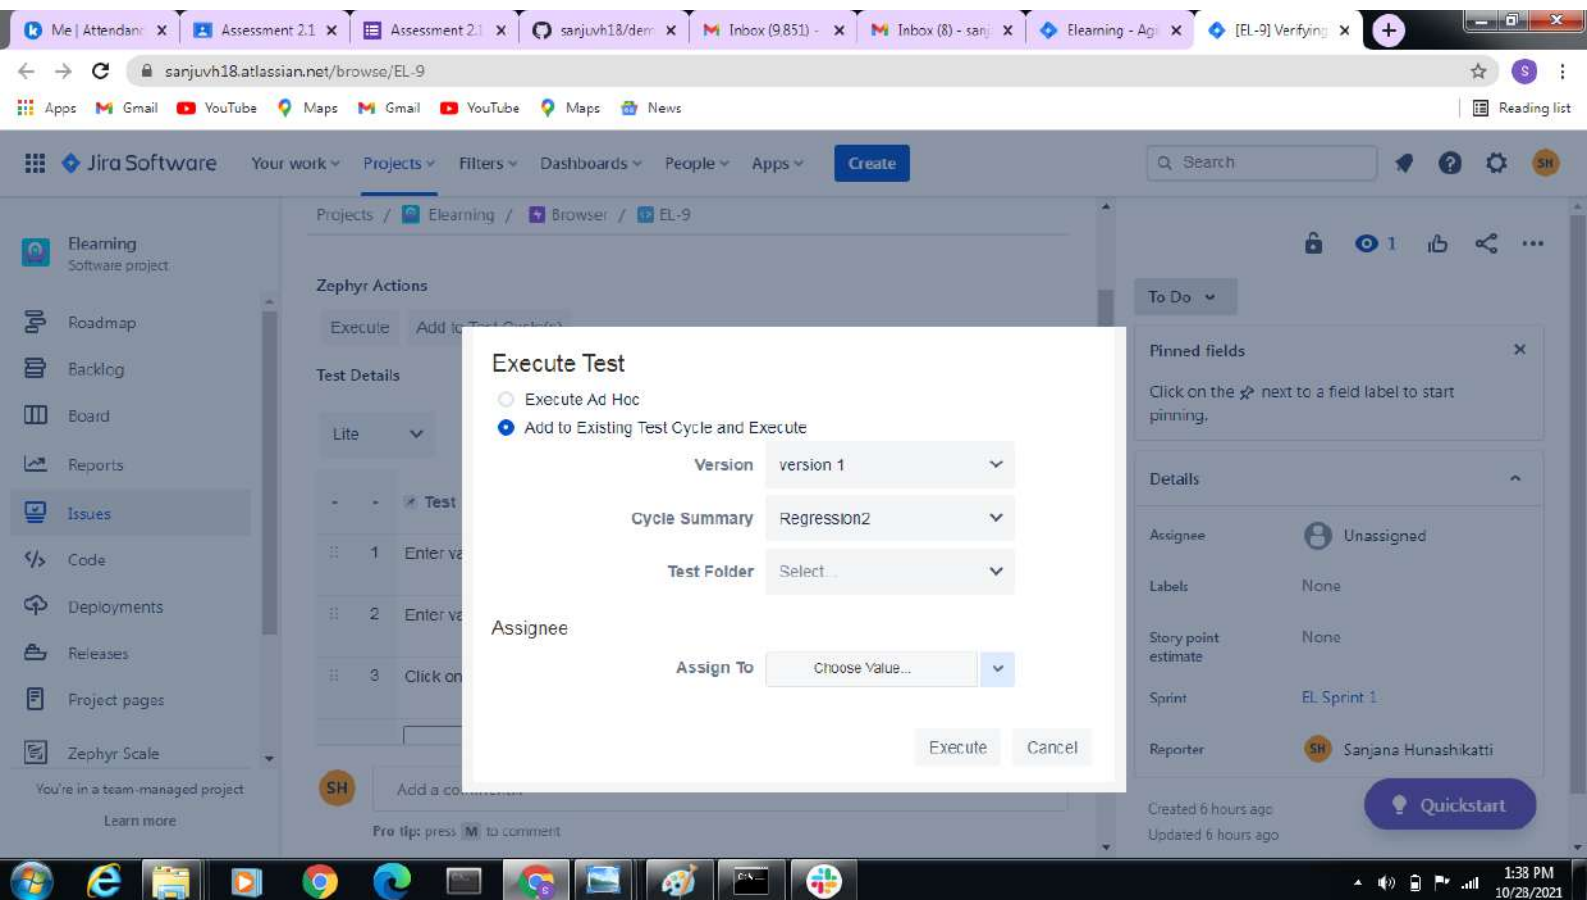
Me | Attendan ×  Assessment 2.1 ×  Assessment 2.1 ×  sanjuvh18/dem ×  Inbox (9,851) - ×  Inbox (8) - sanj ×  Elearning - Agi ×  [EL-9] Verifying ×

sanjuvh18.atlassian.net/browse/EL-9

Apps  Gmail  YouTube  Maps  Gmail  YouTube  Maps  News  Reading list

Jira Software  Your work  Projects  Filters  Dashboards  People  Apps  Create  Search

Elearning
Software project

Roadmap
Backlog
Board
Reports
Issues
Code
Deployments
Releases
Project pages
Zephyr Scale

You're in a team-managed project
Learn more

Projects / Elearning / Browser / EL-9

Zephyr Actions

Execute  Add to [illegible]

Test Details

Lite

Test

1 Enter va
2 Enter va
3 Click on

SH  Add a co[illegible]

Pro tip: press M to comment

Execute Test

Execute Ad Hoc
Add to Existing Test Cycle and Execute

Version  version 1
Cycle Summary  Regression2
Test Folder  Select...

Assignee

Assign To  Choose Value...

Execute  Cancel

1

To Do

Pinned fields

Click on the next to a field label to start pinning.

Details

Assignee  Unassigned
Labels  None
Story point estimate  None
Sprint  EL Sprint 1
Reporter  Sanjana Hunashikatti

Created 6 hours ago
Updated 6 hours ago

Quickstart

1:38 PM
10/28/2021